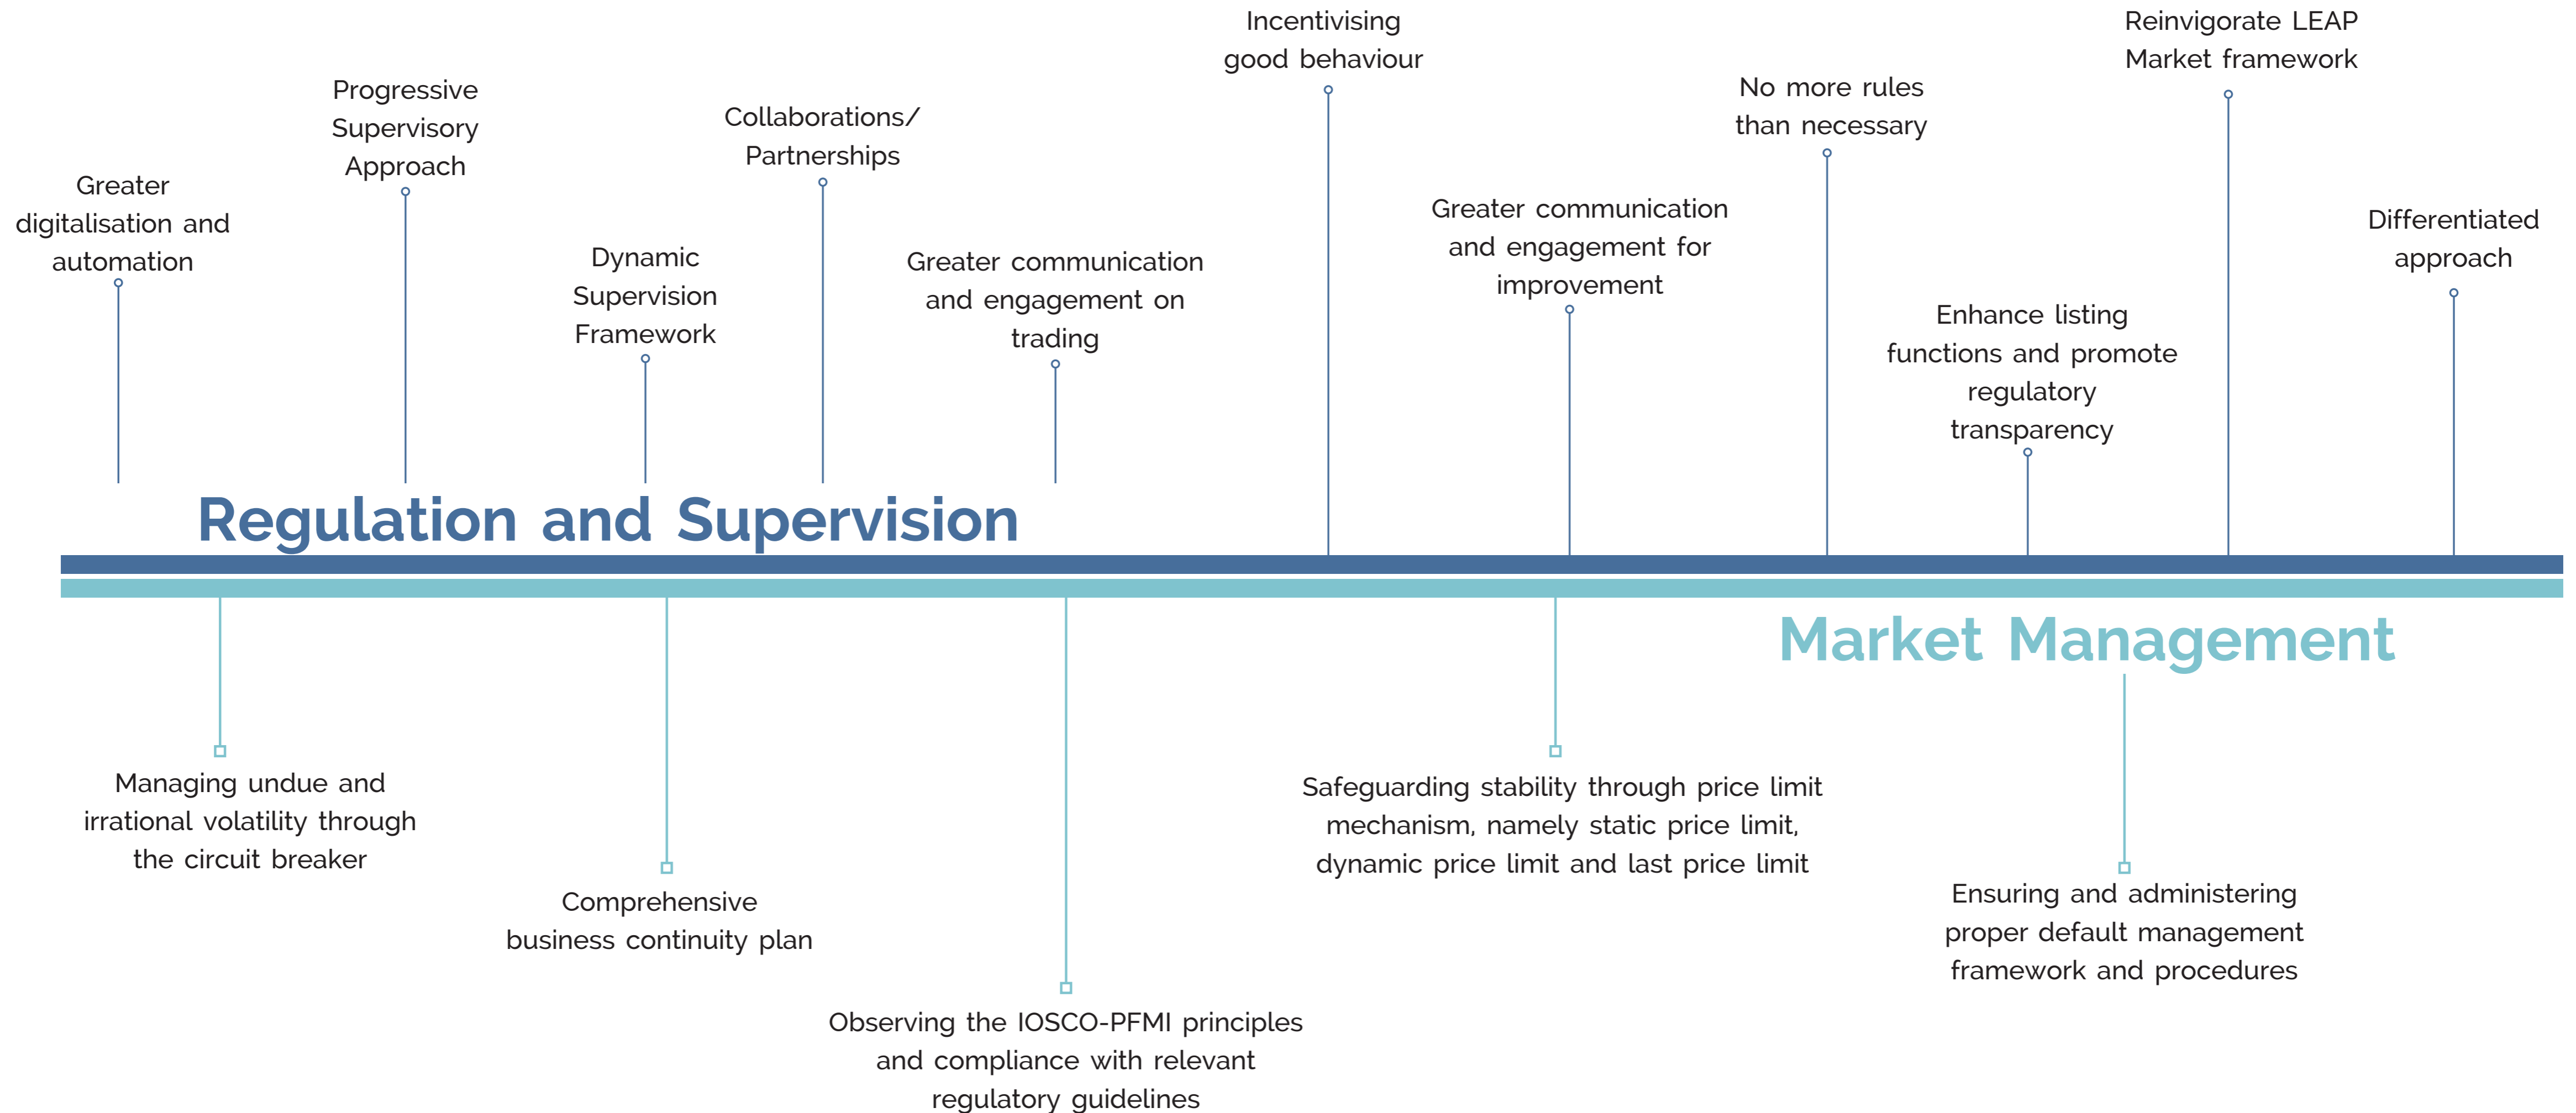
Greater digitalisation and automation

Progressive Supervisory Approach

Dynamic Supervision Framework

Collaborations/ Partnerships

Greater communication and engagement on trading

Incentivising good behaviour

Greater communication and engagement for improvement

No more rules than necessary

Enhance listing functions and promote regulatory transparency

Reinvigorate LEAP Market framework

Differentiated approach

Regulation and Supervision

Market Management

Managing undue and irrational volatility through the circuit breaker

Comprehensive business continuity plan

Observing the IOSCO-PFMI principles and compliance with relevant regulatory guidelines

Safeguarding stability through price limit mechanism, namely static price limit, dynamic price limit and last price limit

Ensuring and administering proper default management framework and procedures